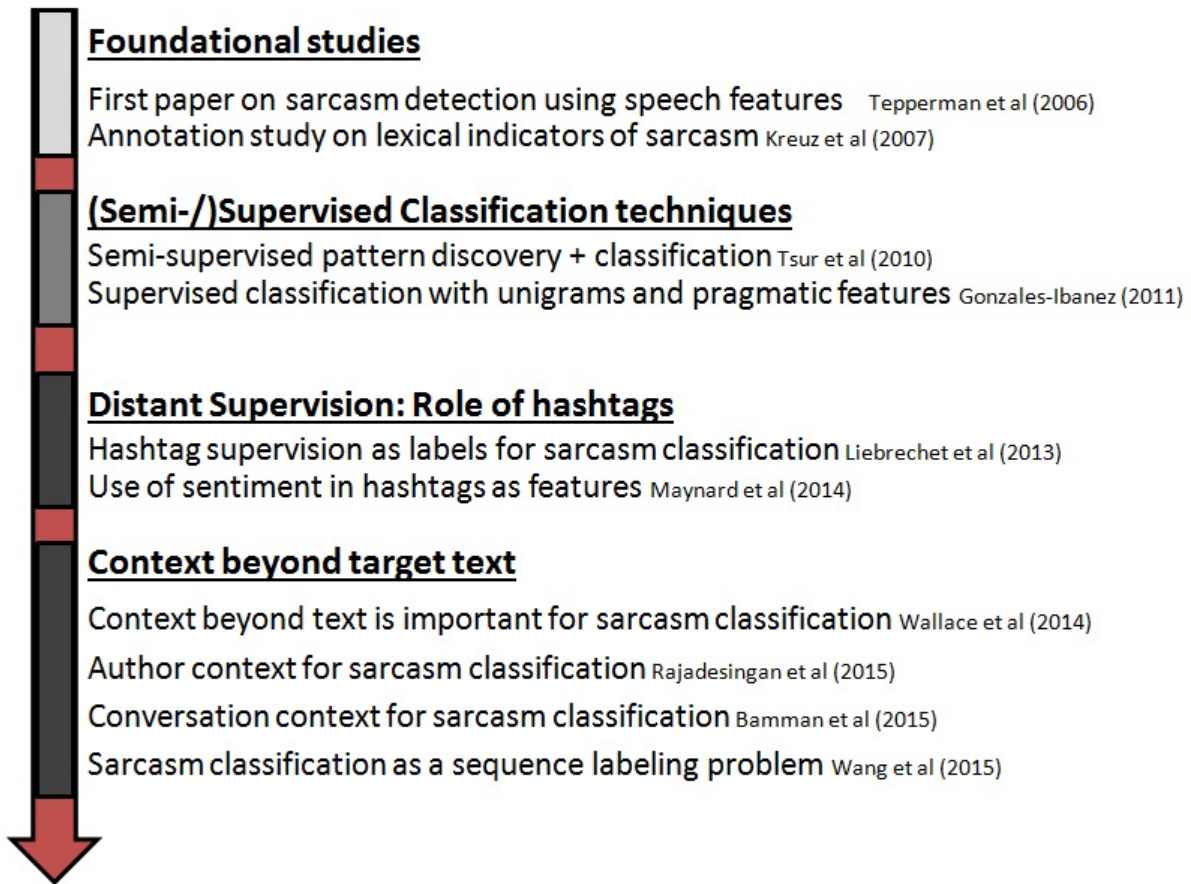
Foundational studies

First paper on sarcasm detection using speech features Tepperman et al (2006)
Annotation study on lexical indicators of sarcasm Kreuz et al (2007)

(Semi-/)Supervised Classification techniques

Semi-supervised pattern discovery + classification Tsur et al (2010)
Supervised classification with unigrams and pragmatic features Gonzales-Ibanez (2011)

Distant Supervision: Role of hashtags

Hashtag supervision as labels for sarcasm classification Liebrechet et al (2013)
Use of sentiment in hashtags as features Maynard et al (2014)

Context beyond target text

Context beyond text is important for sarcasm classification Wallace et al (2014)
Author context for sarcasm classification Rajadesingan et al (2015)
Conversation context for sarcasm classification Bamman et al (2015)
Sarcasm classification as a sequence labeling problem Wang et al (2015)